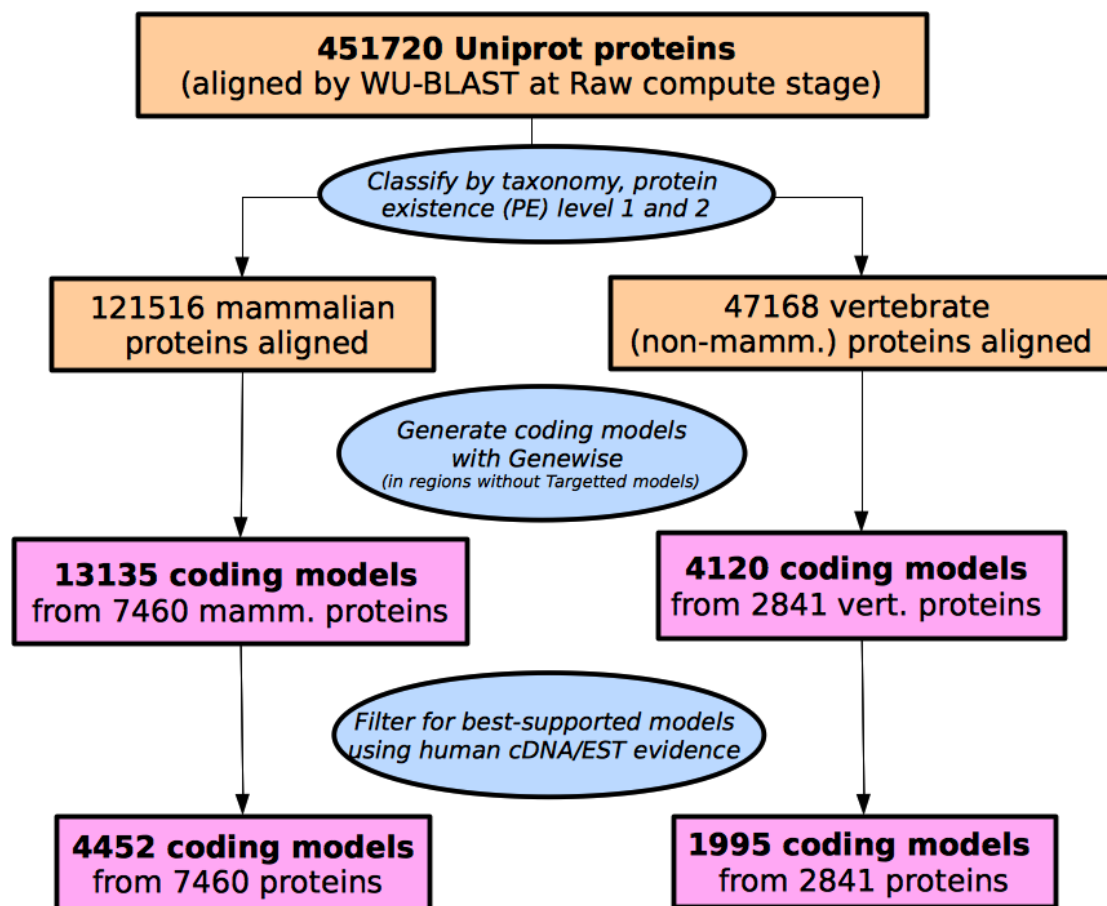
**451720 Uniprot proteins**
(aligned by WU-BLAST at Raw compute stage)

*Classify by taxonomy, protein existence (PE) level 1 and 2*

121516 mammalian proteins aligned

47168 vertebrate (non-mamm.) proteins aligned

*Generate coding models with Genewise*
*(in regions without Targetted models)*

**13135 coding models**
from 7460 mamm. proteins

**4120 coding models**
from 2841 vert. proteins

*Filter for best-supported models using human cDNA/EST evidence*

**4452 coding models**
from 7460 proteins

**1995 coding models**
from 2841 proteins